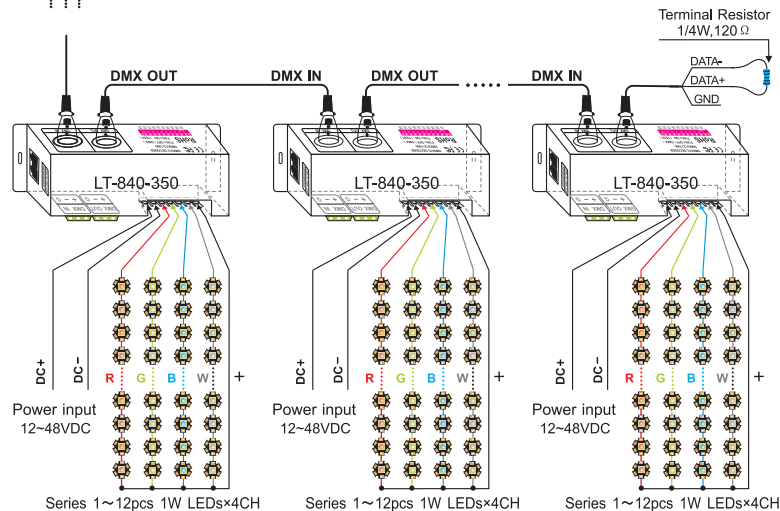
Terminal Resistor
1/4W,120 Ω

DMX OUT
DMX IN
DMX OUT
DMX IN

DATA-
DATA+
GND

LT-840-350
LT-840-350
LT-840-350

DC+
DC−
R
G
B
W
+
Power input
12~48VDC
Series 1～12pcs 1W LEDs×4CH

DC+
DC−
R
G
B
W
+
Power input
12~48VDC
Series 1～12pcs 1W LEDs×4CH

DC+
DC−
R
G
B
W
+
Power input
12~48VDC
Series 1～12pcs 1W LEDs×4CH